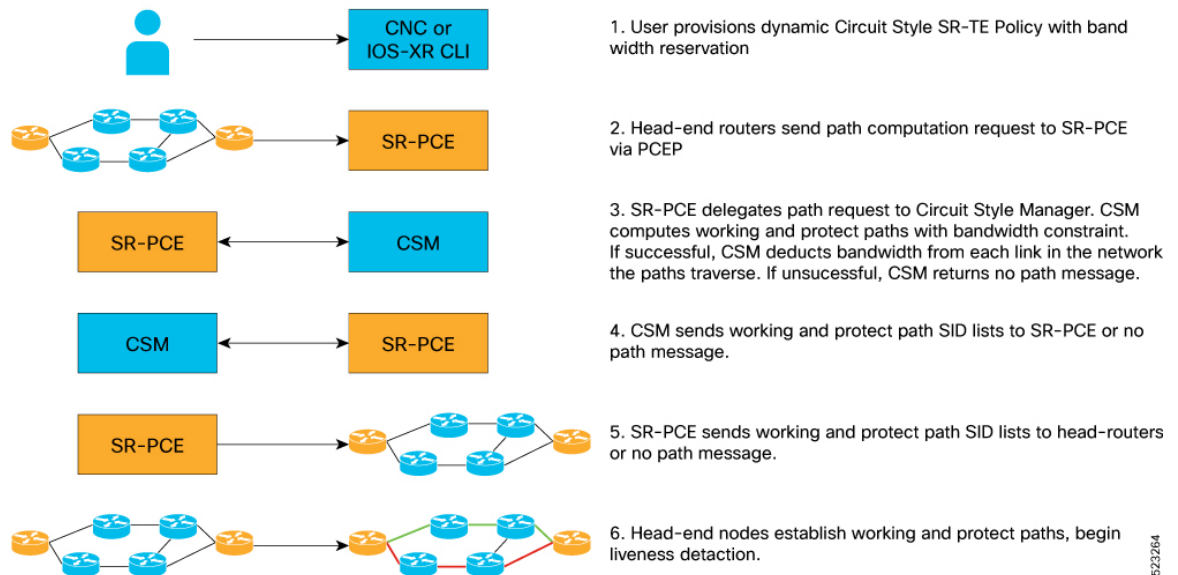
CNC or IOS-XR CLI

1. User provisions dynamic Circuit Style SR-TE Policy with band width reservation

SR-PCE

2. Head-end routers send path computation request to SR-PCE via PCEP

SR-PCE

CSM

3. SR-PCE delegates path request to Circuit Style Manager. CSM computes working and protect paths with bandwidth constraint. If successful, CSM deducts bandwidth from each link in the network the paths traverse. If unsucessful, CSM returns no path message.

CSM

SR-PCE

4. CSM sends working and protect path SID lists to SR-PCE or no path message.

SR-PCE

5. SR-PCE sends working and protect path SID lists to head-routers or no path message.

6. Head-end nodes establish working and protect paths, begin liveness detection.

523264